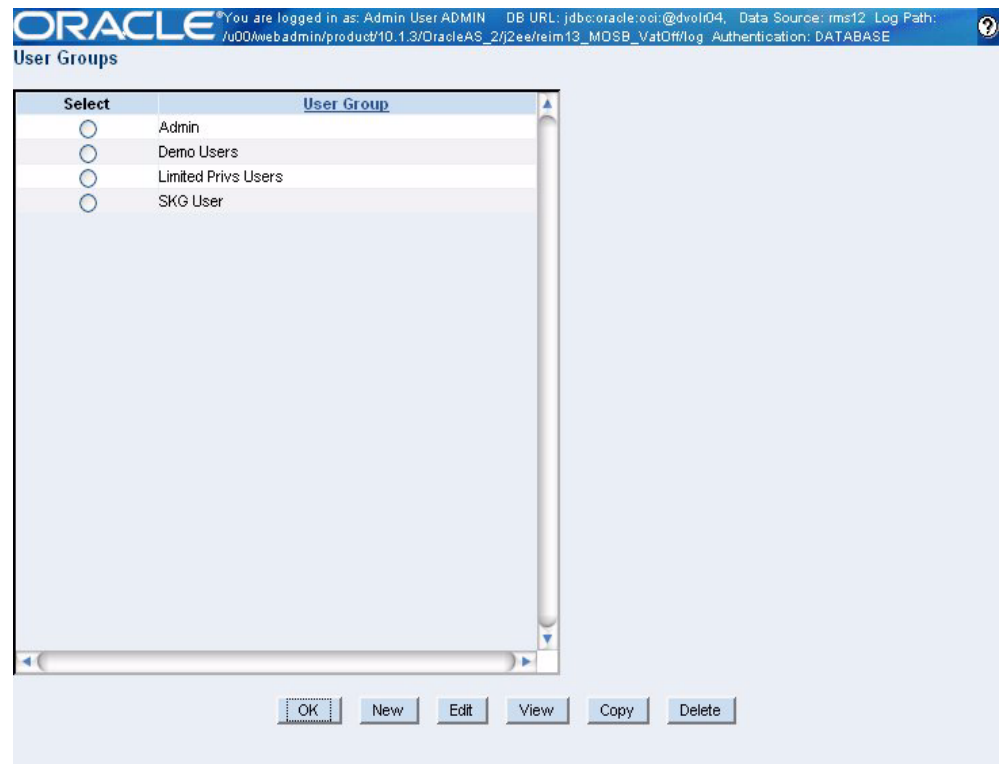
ORACLE® You are logged in as: Admin User ADMIN DB URL: jdbc:oracle:oci:@dvolr04, Data Source: rms12 Log Path: /u00/webadmin/product/10.1.3/OracleAS_2/j2ee/reim13_MOSB_VatOff/log Authentication: DATABASE

User Groups

| Select | User Group |
|---|---|
| ○ | Admin |
| ○ | Demo Users |
| ○ | Limited Privs Users |
| ○ | SKG User |

OK New Edit View Copy Delete